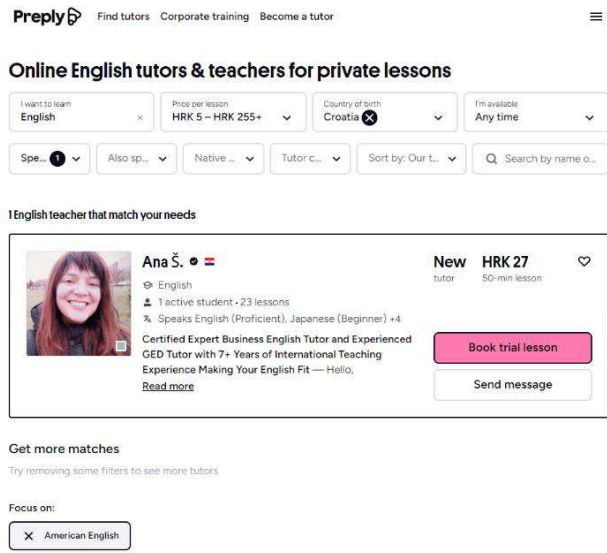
Preply

Find tutors Corporate training Become a tutor

Online English tutors & teachers for private lessons

I want to learn
English ×

Price per lesson
HRK 5 – HRK 255+

Country of birth
Croatia

I'm available
Any time

Spe... 1

Also sp...

Native ...

Tutor c...

Sort by: Our t...

Search by name o...

1 English teacher that match your needs

Ana Š.

English

1 active student • 23 lessons

Speaks English (Proficient), Japanese (Beginner) +4

Certified Expert Business English Tutor and Experienced GED Tutor with 7+ Years of International Teaching Experience Making Your English Fit — Hello,

Read more

New
tutor

HRK 27
50-min lesson

Book trial lesson

Send message

Get more matches

Try removing some filters to see more tutors

Focus on:

× American English